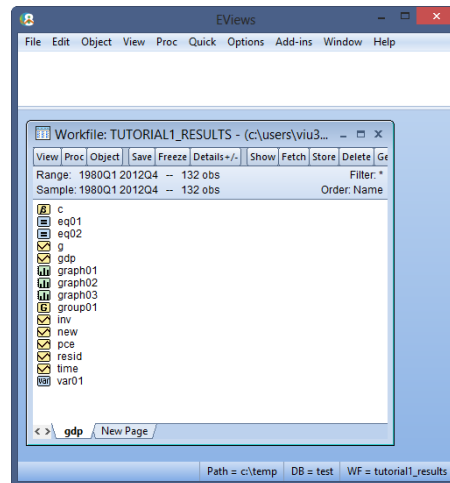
EViews

File Edit Object View Proc Quick Options Add-ins Window Help

Workfile: TUTORIAL1_RESULTS - (c:\users\viu3...

View Proc Object Save Freeze Details+/- Show Fetch Store Delete Ge

Range: 1980Q1 2012Q4 -- 132 obs Filter: *
Sample: 1980Q1 2012Q4 -- 132 obs Order: Name

c
eq01
eq02
g
gdp
graph01
graph02
graph03
group01
inv
new
pce
resid
time
var01

< > gdp New Page

Path = c:\temp DB = test WF = tutorial1_results